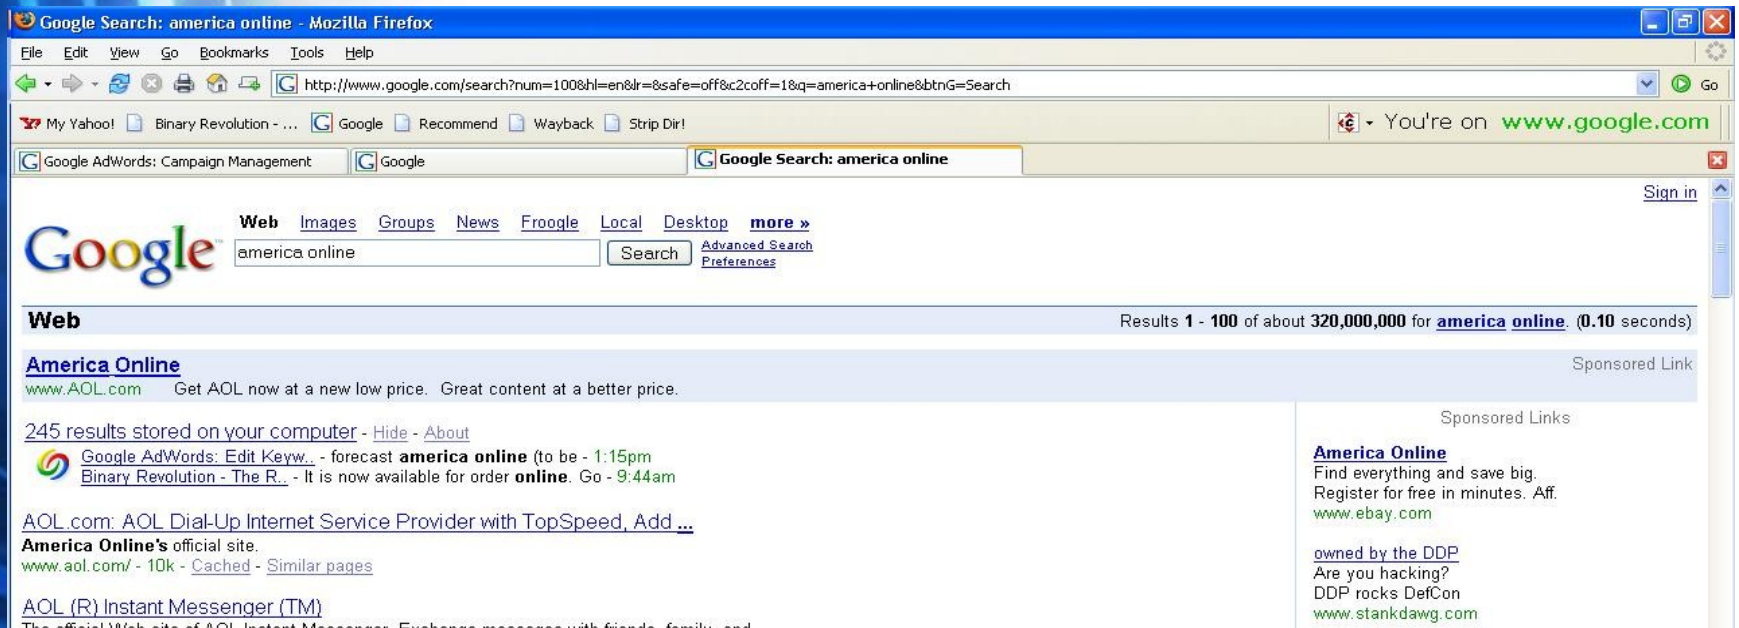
Google Search: america online - Mozilla Firefox

File Edit View Go Bookmarks Tools Help

http://www.google.com/search?num=100&hl=en&lr=&safe=off&c2coff=1&q=america+online&btnG=Search

Go

My Yahoo! Binary Revolution - ... Google Recommend Wayback Strip Dir!

You're on www.google.com

Google AdWords: Campaign Management | Google | Google Search: america online

Sign in

Google

Web Images Groups News Froogle Local Desktop more »

america online

Search

Advanced Search
Preferences

Web

Results 1 - 100 of about 320,000,000 for america online. (0.10 seconds)

America Online
www.AOL.com Get AOL now at a new low price. Great content at a better price.

Sponsored Link

245 results stored on your computer - Hide - About
Google AdWords: Edit Keyw.. - forecast america online (to be - 1:15pm
Binary Revolution - The R.. - It is now available for order online. Go - 9:44am

AOL.com: AOL Dial-Up Internet Service Provider with TopSpeed, Add ...
America Online's official site.
www.aol.com/ - 10k - Cached - Similar pages

AOL (R) Instant Messenger (TM)
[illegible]

Sponsored Links

America Online
Find everything and save big.
Register for free in minutes. Aff.
www.ebay.com

owned by the DDP
Are you hacking?
DDP rocks DefCon
www.stankdawg.com